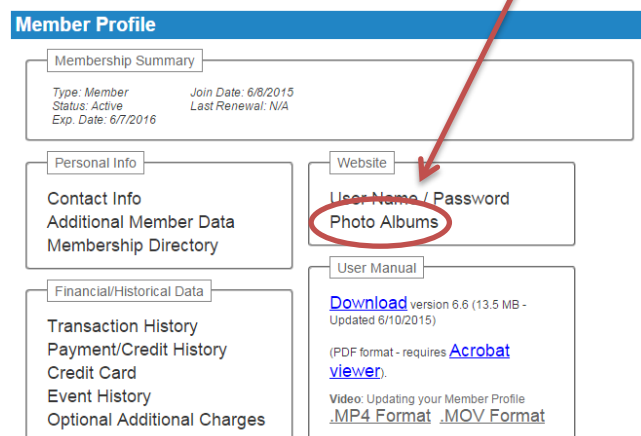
Member Profile

Membership Summary

Type: Member
Status: Active
Exp. Date: 6/7/2016

Join Date: 6/8/2015
Last Renewal: N/A

Personal Info

Contact Info
Additional Member Data
Membership Directory

Website

User Name / Password
Photo Albums

Financial/Historical Data

Transaction History
Payment/Credit History
Credit Card
Event History
Optional Additional Charges

User Manual

Download version 6.6 (13.5 MB - Updated 6/10/2015)

(PDF format - requires Acrobat viewer).

Video: Updating your Member Profile
.MP4 Format .MOV Format